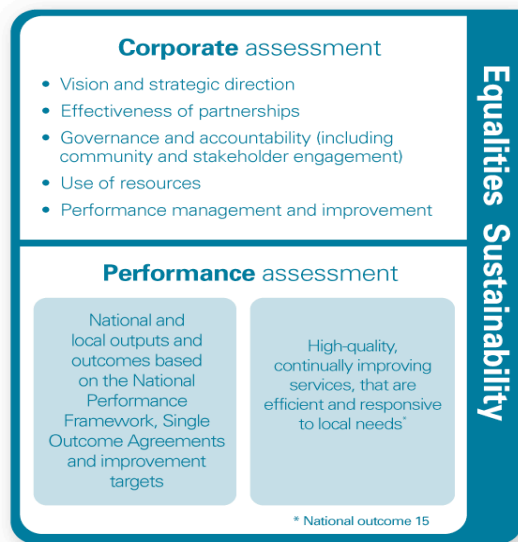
**Corporate** assessment

- Vision and strategic direction
- Effectiveness of partnerships
- Governance and accountability (including community and stakeholder engagement)
- Use of resources
- Performance management and improvement

**Performance** assessment

National and local outputs and outcomes based on the National Performance Framework, Single Outcome Agreements and improvement targets

High-quality, continually improving services, that are efficient and responsive to local needs*

* National outcome 15

Equalities Sustainability